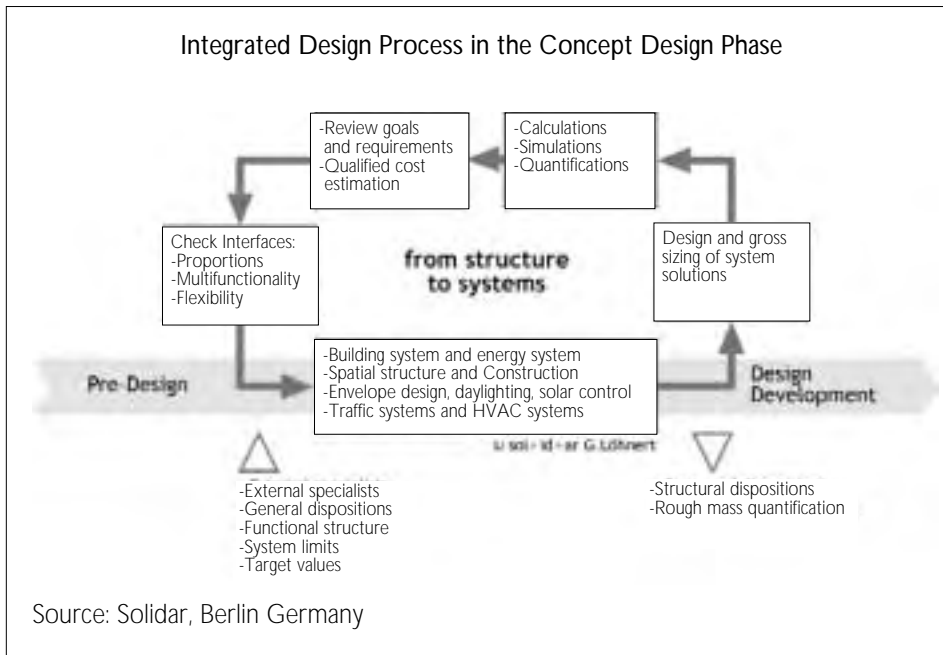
Integrated Design Process in the Concept Design Phase

-Review goals and requirements
-Qualified cost estimation

-Calculations
-Simulations
-Quantifications

Check Interfaces:
-Proportions
-Multifunctionality
-Flexibility

from structure to systems

Design and gross sizing of system solutions

Pre-Design

-Building system and energy system
-Spatial structure and Construction
-Envelope design, daylighting, solar control
-Traffic systems and HVAC systems

Design Development

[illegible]

-External specialists
-General dispositions
-Functional structure
-System limits
-Target values

-Structural dispositions
-Rough mass quantification

Source: Solidar, Berlin Germany